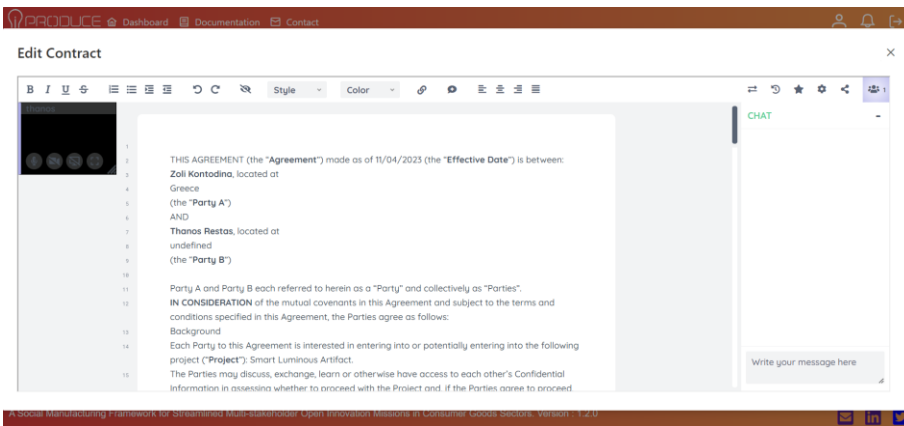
PRODUCE Dashboard Documentation Contact

Edit Contract

×

B I U S Style Color

CHAT

thanos

1
2 THIS AGREEMENT (the "**Agreement**") made as of 11/04/2023 (the "**Effective Date**") is between:
3 **Zoli Kontodina**, located at
4 Greece
5 (the "**Party A**")
6 AND
7 **Thanos Restas**, located at
8 undefined
9 (the "**Party B**")
10
11 Party A and Party B each referred to herein as a "Party" and collectively as "Parties".
12 **IN CONSIDERATION** of the mutual covenants in this Agreement and subject to the terms and conditions specified in this Agreement, the Parties agree as follows:
13 Background
14 Each Party to this Agreement is interested in entering into or potentially entering into the following project ("**Project**"): Smart Luminous Artifact.
15 The Parties may discuss, exchange, learn or otherwise have access to each other's Confidential Information in assessing whether to proceed with the Project and, if the Parties agree to proceed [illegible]

Write your message here

A Social Manufacturing Framework for Streamlined Multi-stakeholder Open Innovation Missions in Consumer Goods Sectors. Version : 1.2.0